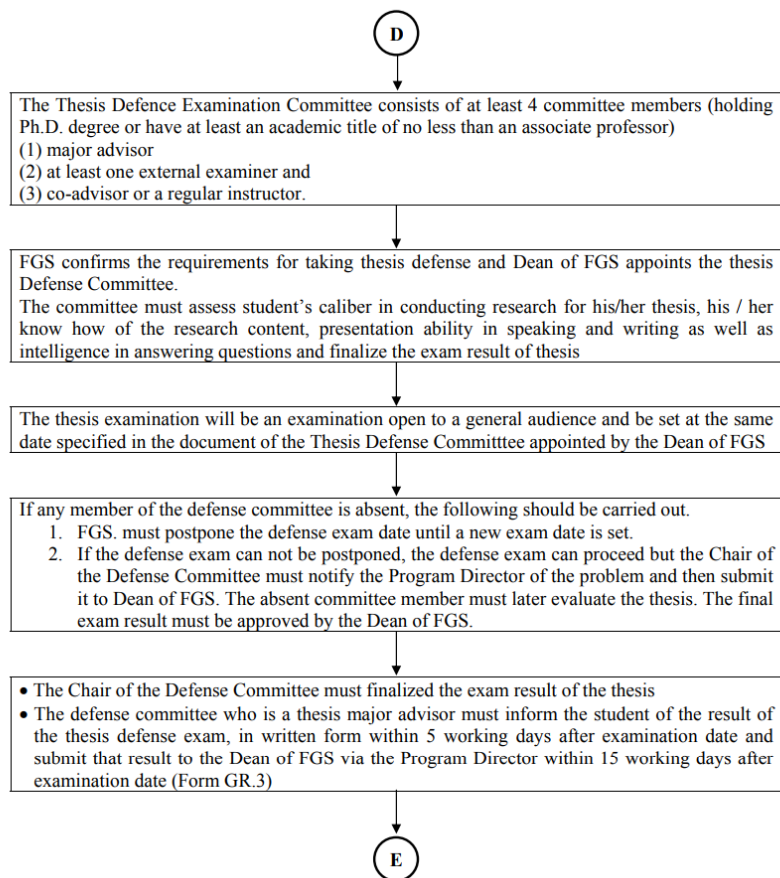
D

The Thesis Defence Examination Committee consists of at least 4 committee members (holding Ph.D. degree or have at least an academic title of no less than an associate professor)
(1) major advisor
(2) at least one external examiner and
(3) co-advisor or a regular instructor.

FGS confirms the requirements for taking thesis defense and Dean of FGS appoints the thesis Defense Committee.
The committee must assess student's caliber in conducting research for his/her thesis, his / her know how of the research content, presentation ability in speaking and writing as well as intelligence in answering questions and finalize the exam result of thesis

The thesis examination will be an examination open to a general audience and be set at the same date specified in the document of the Thesis Defense Committtee appointed by the Dean of FGS

If any member of the defense committee is absent, the following should be carried out.
1. FGS. must postpone the defense exam date until a new exam date is set.
2. If the defense exam can not be postponed, the defense exam can proceed but the Chair of the Defense Committee must notify the Program Director of the problem and then submit it to Dean of FGS. The absent committee member must later evaluate the thesis. The final exam result must be approved by the Dean of FGS.

• The Chair of the Defense Committee must finalized the exam result of the thesis
• The defense committee who is a thesis major advisor must inform the student of the result of the thesis defense exam, in written form within 5 working days after examination date and submit that result to the Dean of FGS via the Program Director within 15 working days after examination date (Form GR.3)

E